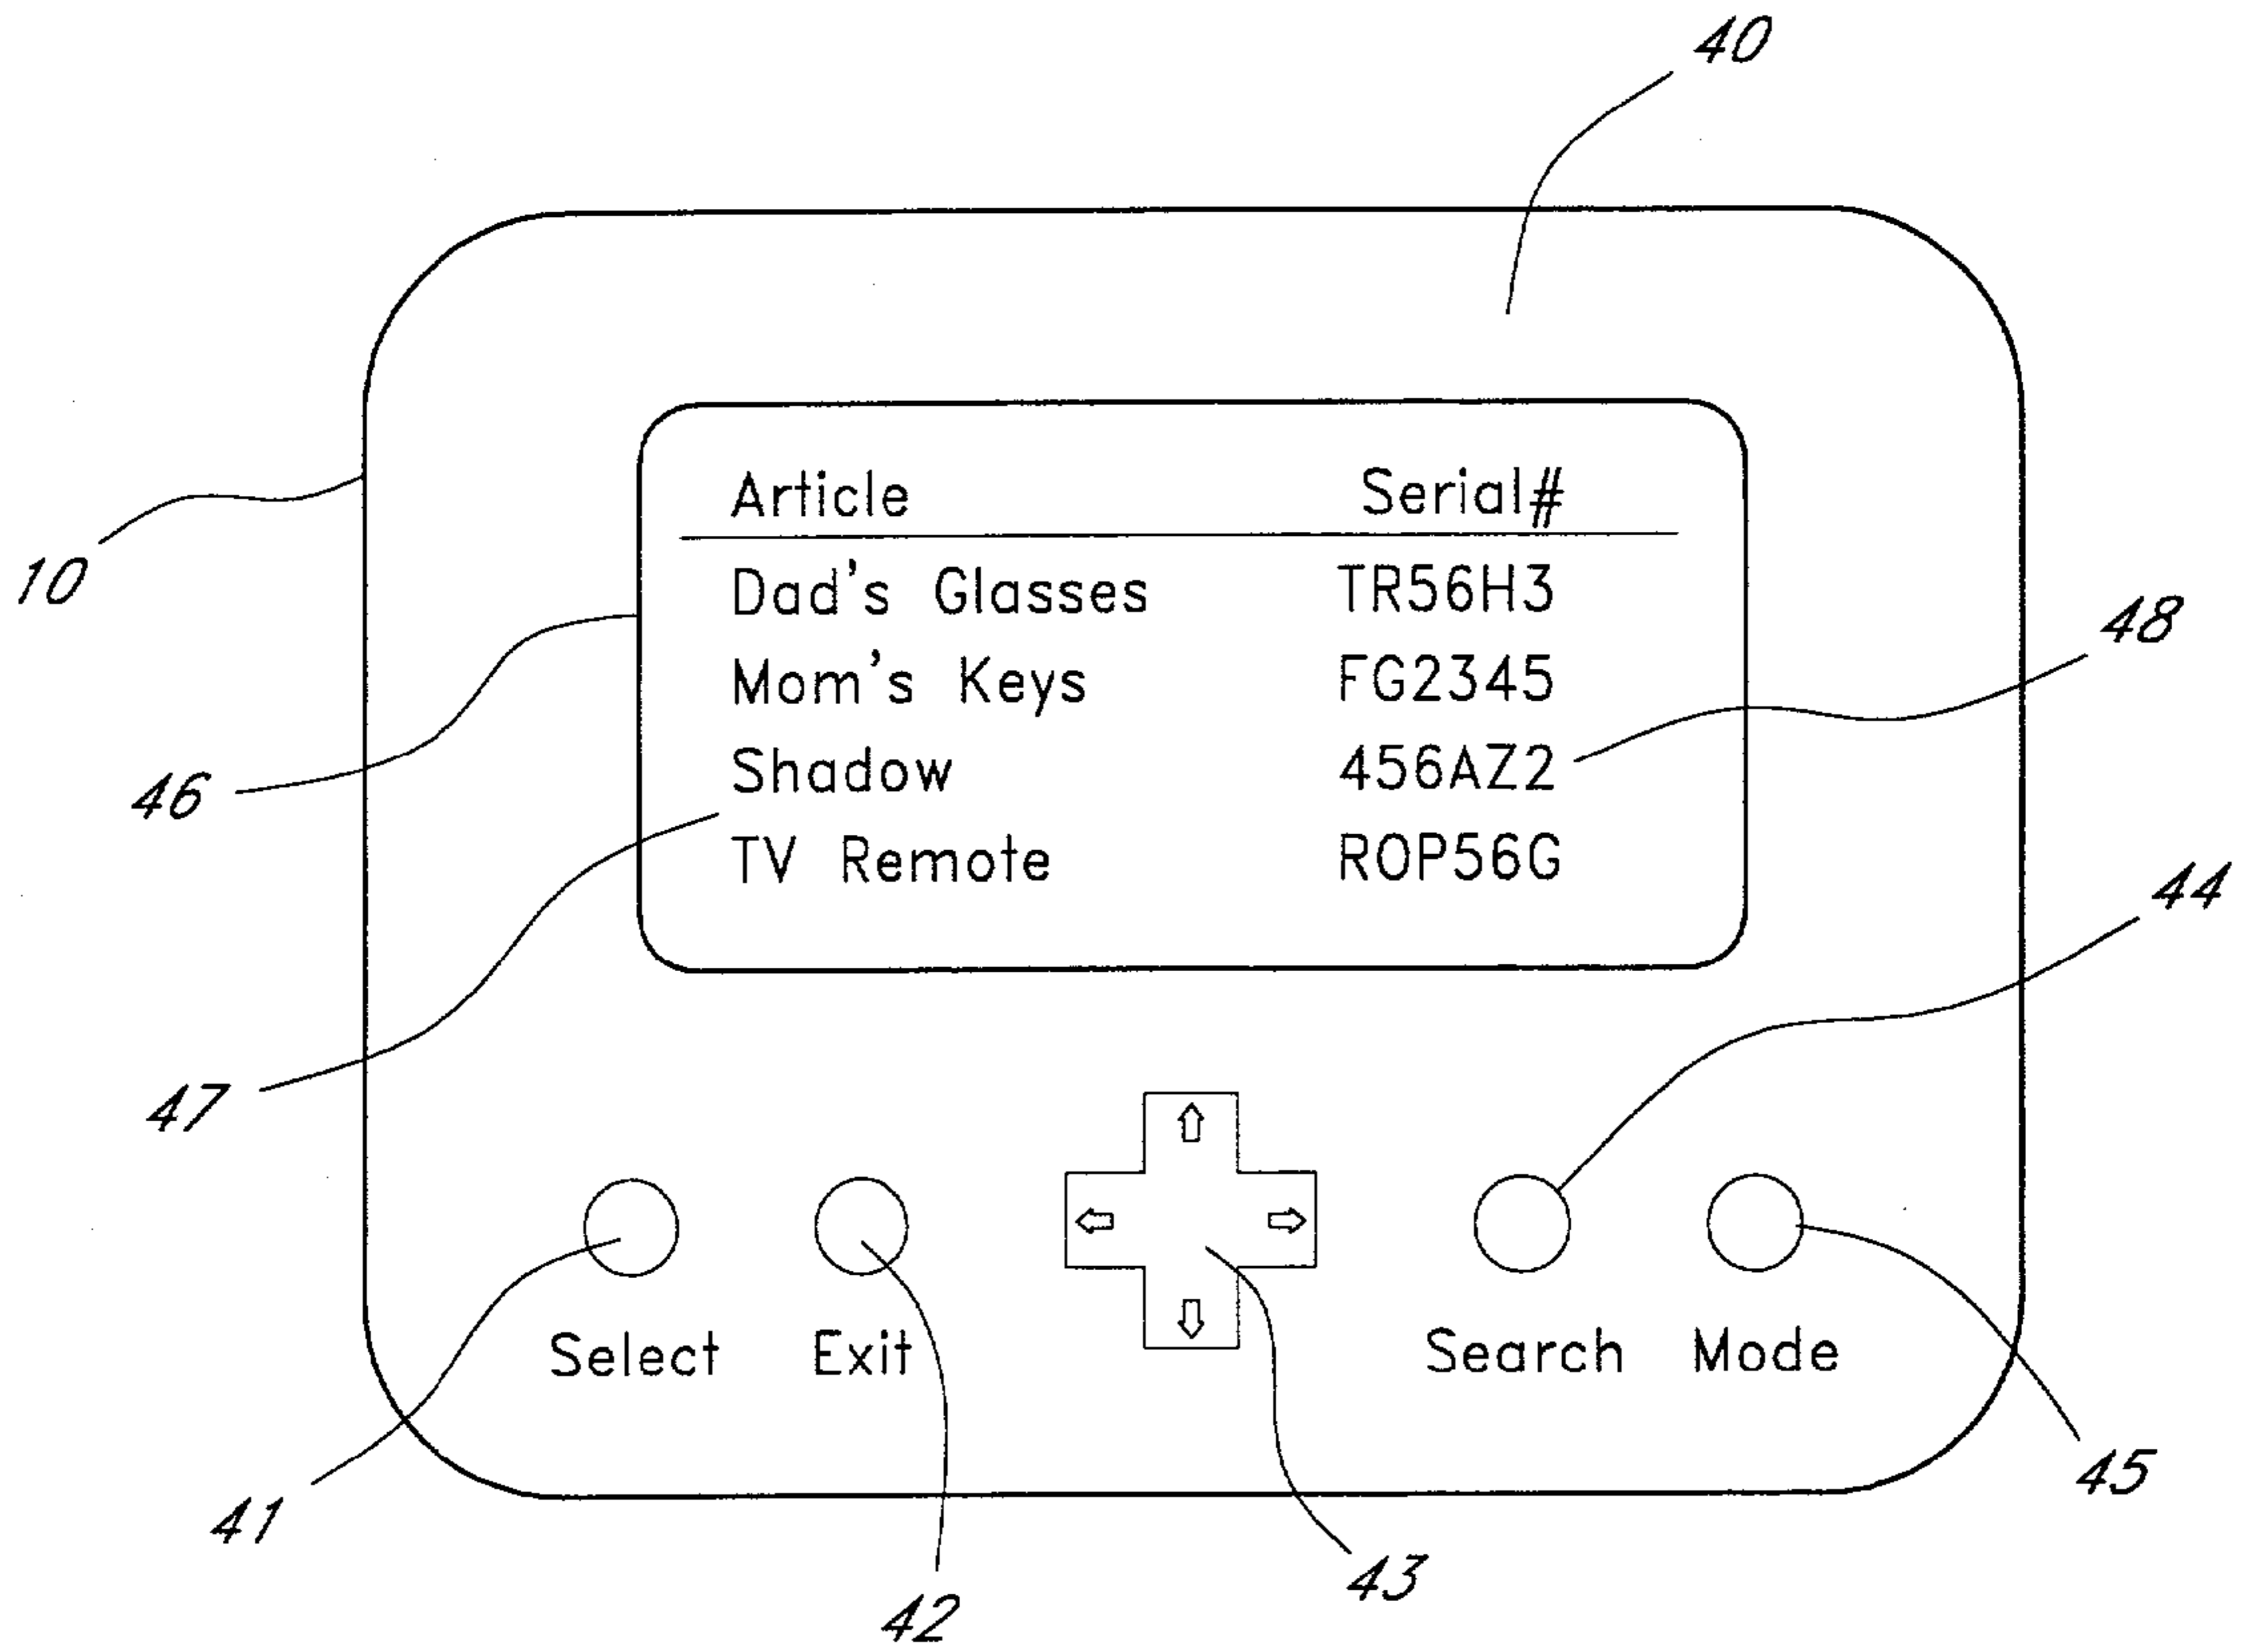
40

10

| Article | Serial# |
|---|---|
| Dad's Glasses | TR56H3 |
| Mom's Keys | FG2345 |
| Shadow | 456AZ2 |
| TV Remote | ROP56G |

48

46

44

47

⇧

⇦ ⇨

⇩

Select Exit Search Mode

41

42

43

45